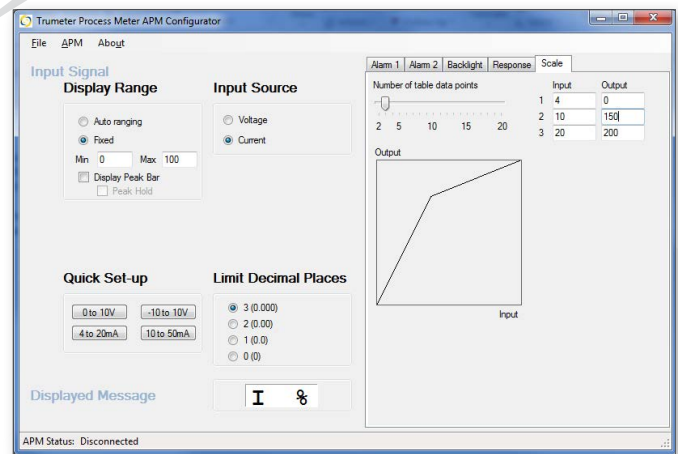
Trumeter Process Meter APM Configurator

File APM About

Input Signal

Display Range

Auto ranging
Fixed
Min 0 Max 100
Display Peak Bar
Peak Hold

Input Source

Voltage
Current

Quick Set-up

0 to 10V
-10 to 10V
4 to 20mA
10 to 50mA

Limit Decimal Places

3 (0.000)
2 (0.00)
1 (0.0)
0 (0)

Displayed Message

I %

Alarm 1 | Alarm 2 | Backlight | Response | Scale

Number of table data points

2 5 10 15 20

| | Input | Output |
|---|---|---|
| 1 | 4 | 0 |
| 2 | 10 | 150 |
| 3 | 20 | 200 |

Output

Input

APM Status: Disconnected